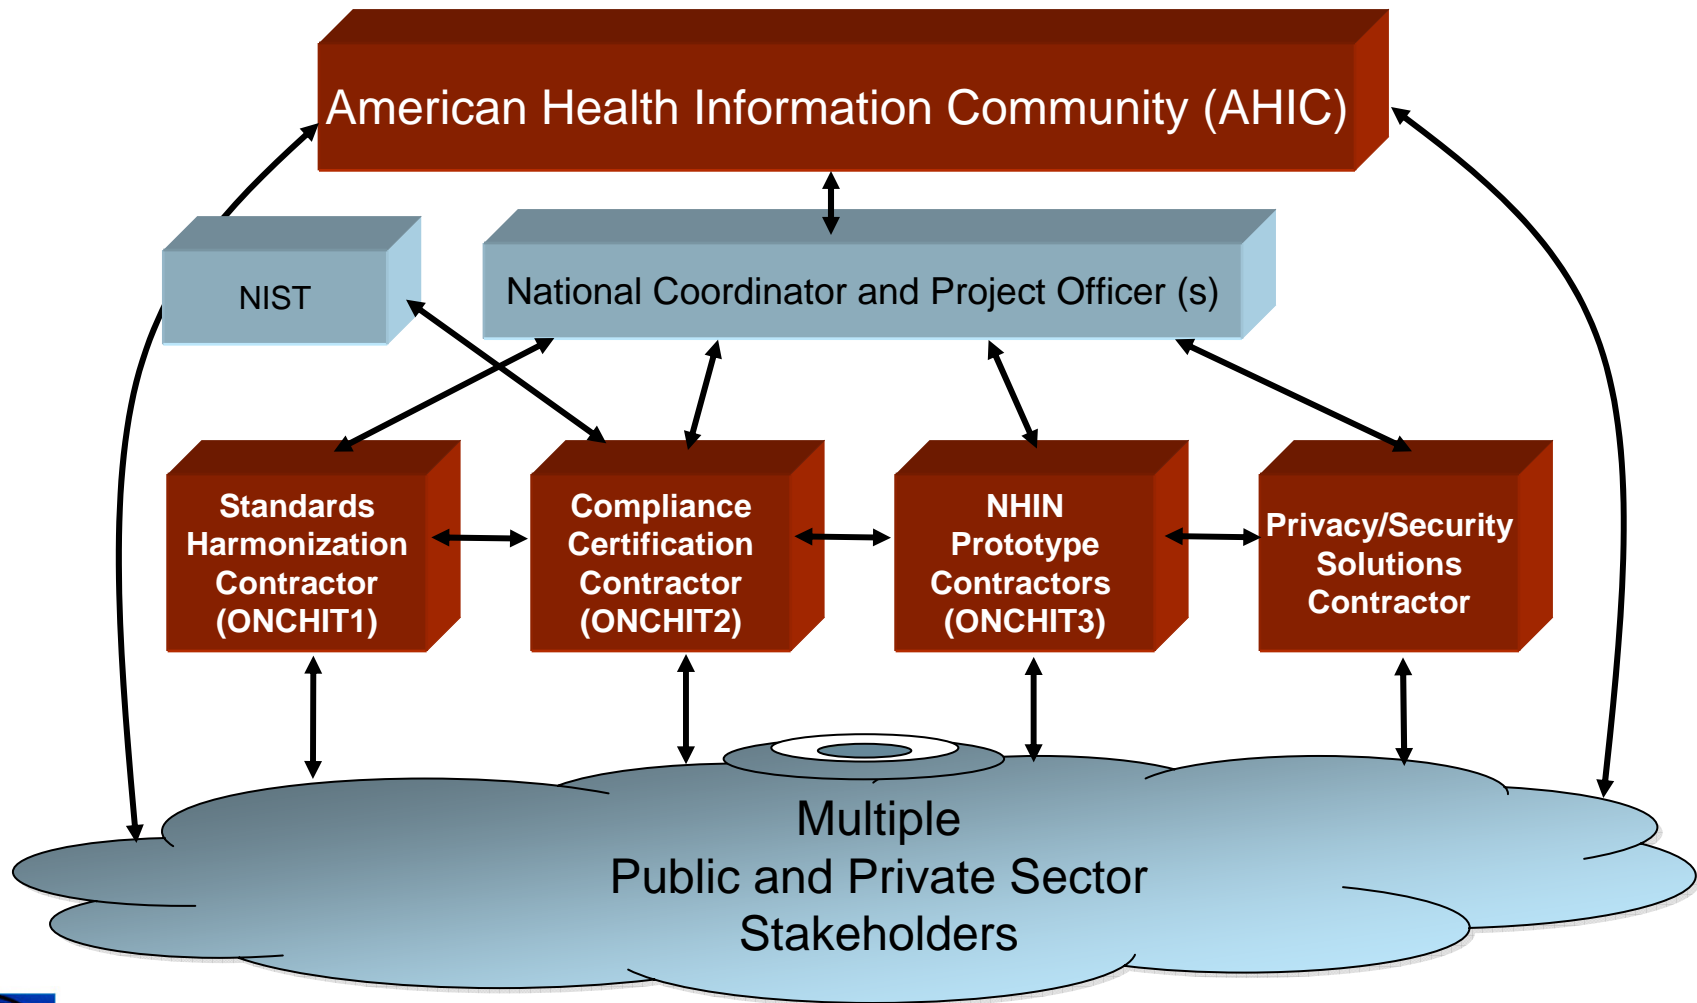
American Health Information Community (AHIC)

NIST

National Coordinator and Project Officer (s)

Standards Harmonization Contractor (ONCHIT1)

Compliance Certification Contractor (ONCHIT2)

NHIN Prototype Contractors (ONCHIT3)

Privacy/Security Solutions Contractor

Multiple Public and Private Sector Stakeholders